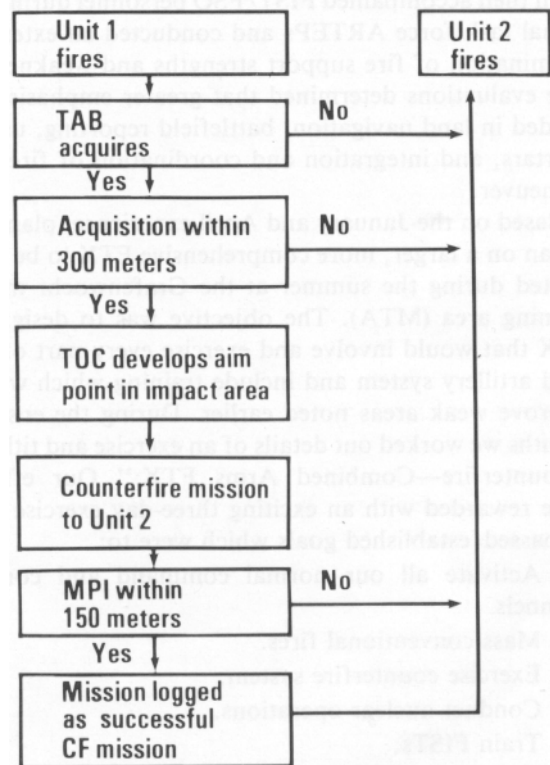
Unit 1 fires

TAB acquires

No

Yes

Acquisition within 300 meters

No

Yes

TOC develops aim point in impact area

Counterfire mission to Unit 2

MPI within 150 meters

No

Yes

Mission logged as successful CF mission

Unit 2 fires